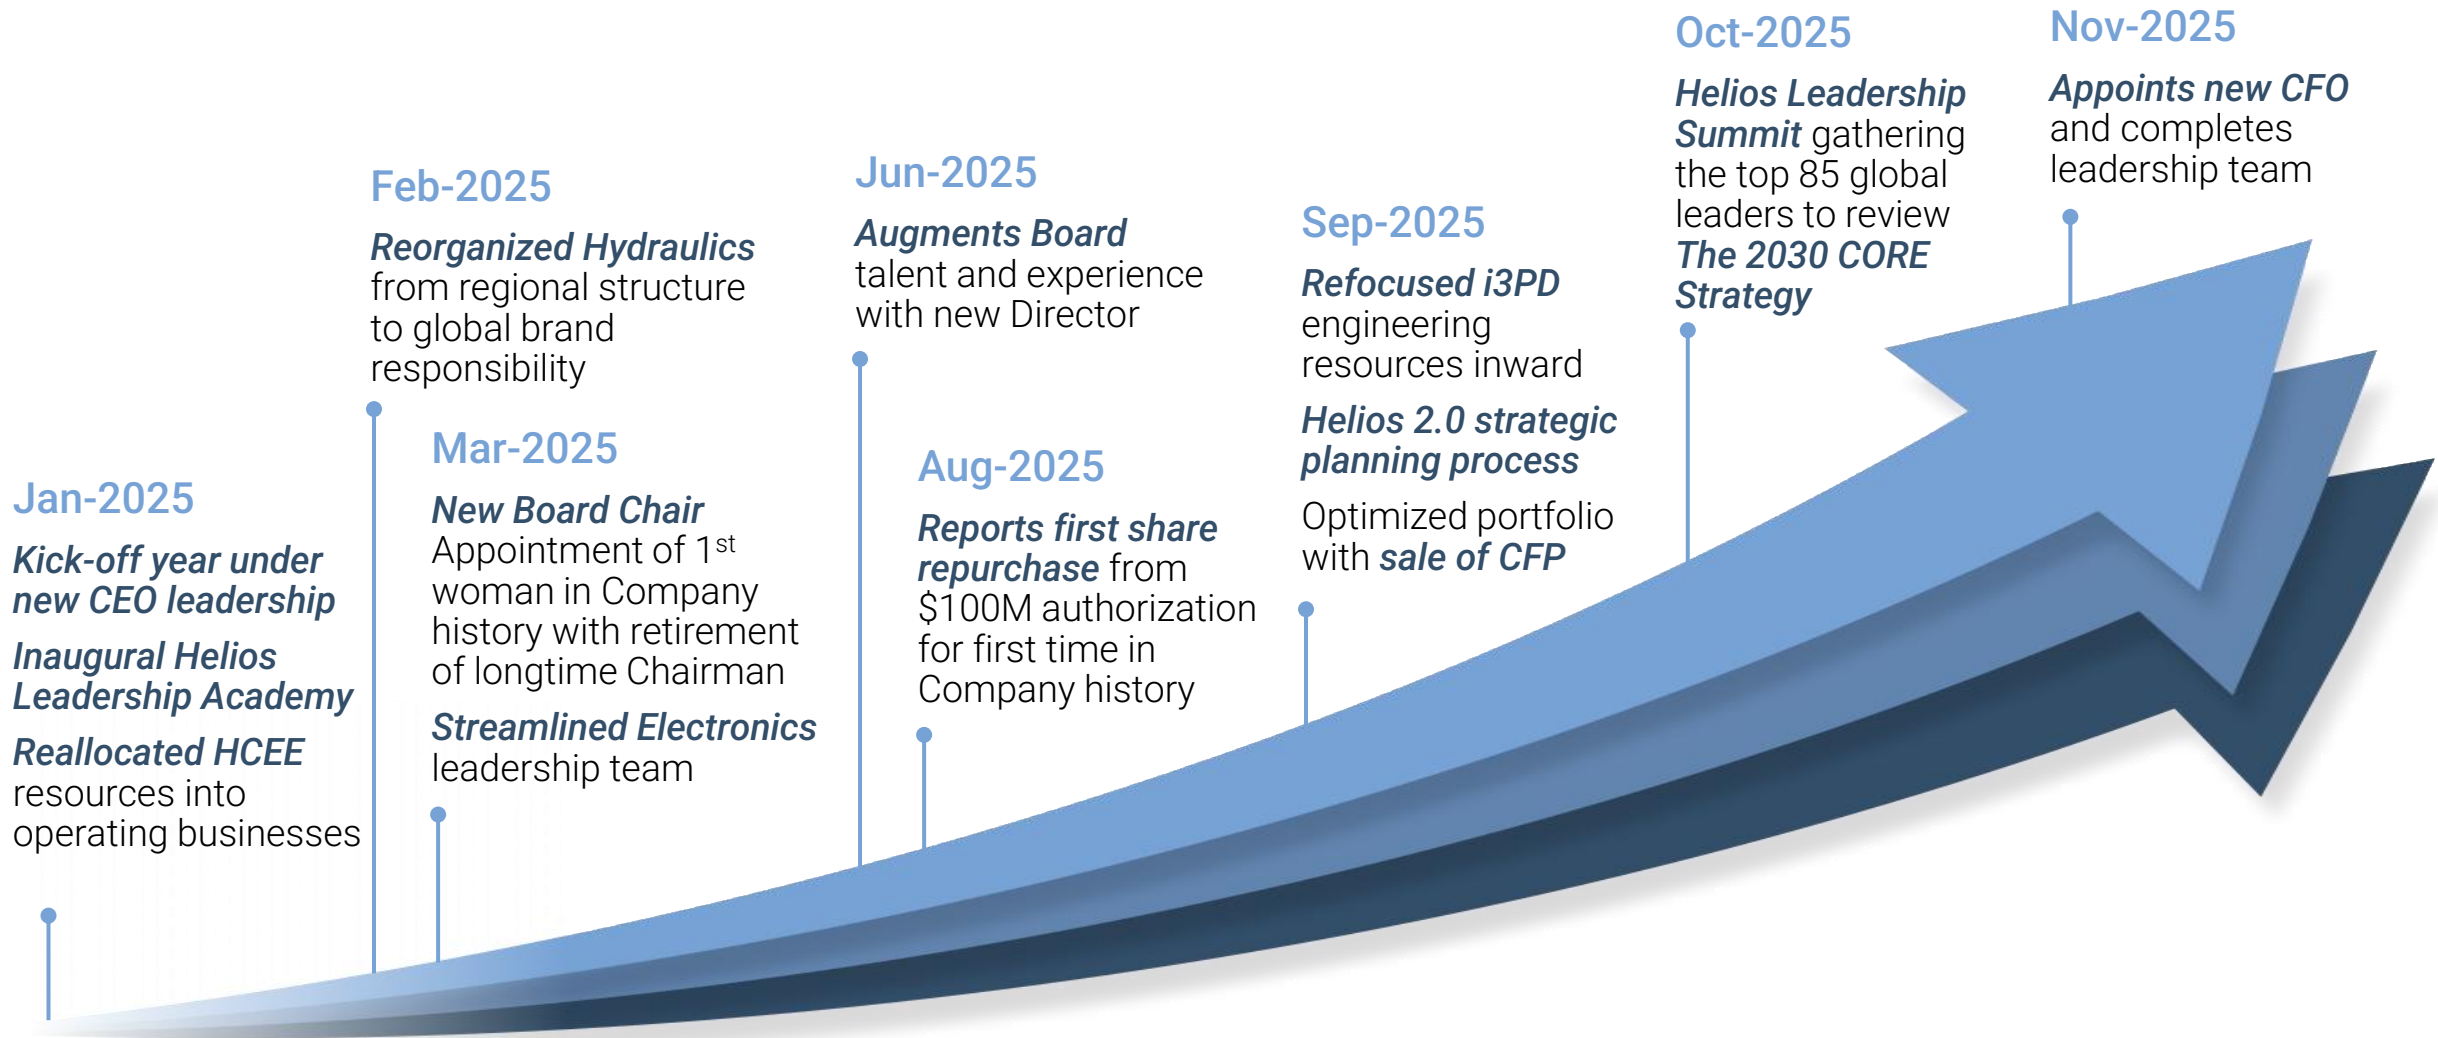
Jan-2025

Kick-off year under new CEO leadership

Inaugural Helios Leadership Academy

Reallocated HCEE resources into operating businesses

Feb-2025

Reorganized Hydraulics from regional structure to global brand responsibility

Mar-2025

New Board Chair Appointment of 1$^{st}$ woman in Company history with retirement of longtime Chairman

Streamlined Electronics leadership team

Jun-2025

Augments Board talent and experience with new Director

Aug-2025

Reports first share repurchase from $100M authorization for first time in Company history

Sep-2025

Refocused i3PD engineering resources inward

Helios 2.0 strategic planning process

Optimized portfolio with sale of CFP

Oct-2025

Helios Leadership Summit gathering the top 85 global leaders to review The 2030 CORE Strategy

Nov-2025

Appoints new CFO and completes leadership team